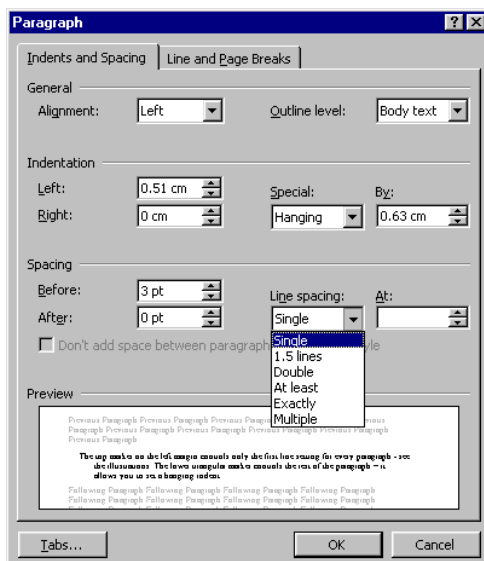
Paragraph

Indents and Spacing | Line and Page Breaks

General

Alignment: Left

Outline level: Body text

Indentation

Left: 0.51 cm

Right: 0 cm

Special: Hanging

By: 0.63 cm

Spacing

Before: 3 pt

After: 0 pt

Line spacing: Single

At:

Single
1.5 lines
Double
At least
Exactly
Multiple

Don't add space between paragraph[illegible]yle

Preview

Previous Paragraph Previous Paragraph Previous Paragraph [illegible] Previous Paragraph Previous Paragraph Previous Paragraph Previous Paragraph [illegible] Previous Paragraph

The top marker on the left margin controls only the first line setting for every paragraph - see the illustrations. The lower triangular marker controls the rest of the paragraph - it allows you to set a hanging indent.

Following Paragraph Following Paragraph Following Paragraph Following Paragraph Following Paragraph Following Paragraph Following Paragraph Following Paragraph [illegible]

Tabs...

OK

Cancel